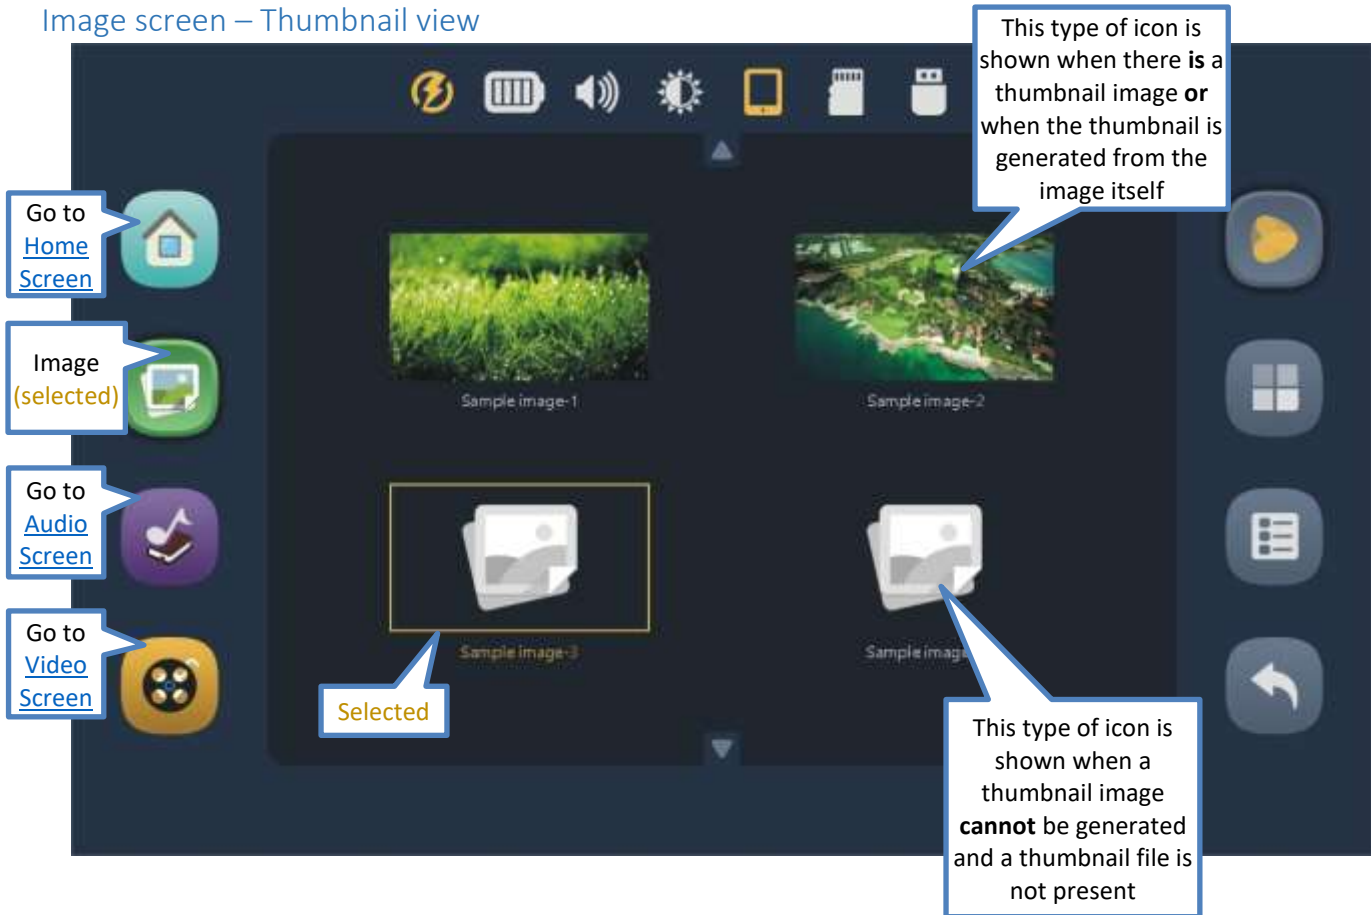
Image screen – Thumbnail view

This type of icon is shown when there **is** a thumbnail image **or** when the thumbnail is generated from the image itself

Go to Home Screen

Image (selected)

Go to Audio Screen

Go to Video Screen

Sample image-1

Sample image-2

Sample image-3

Sample imag

Selected

This type of icon is shown when a thumbnail image **cannot** be generated and a thumbnail file is not present